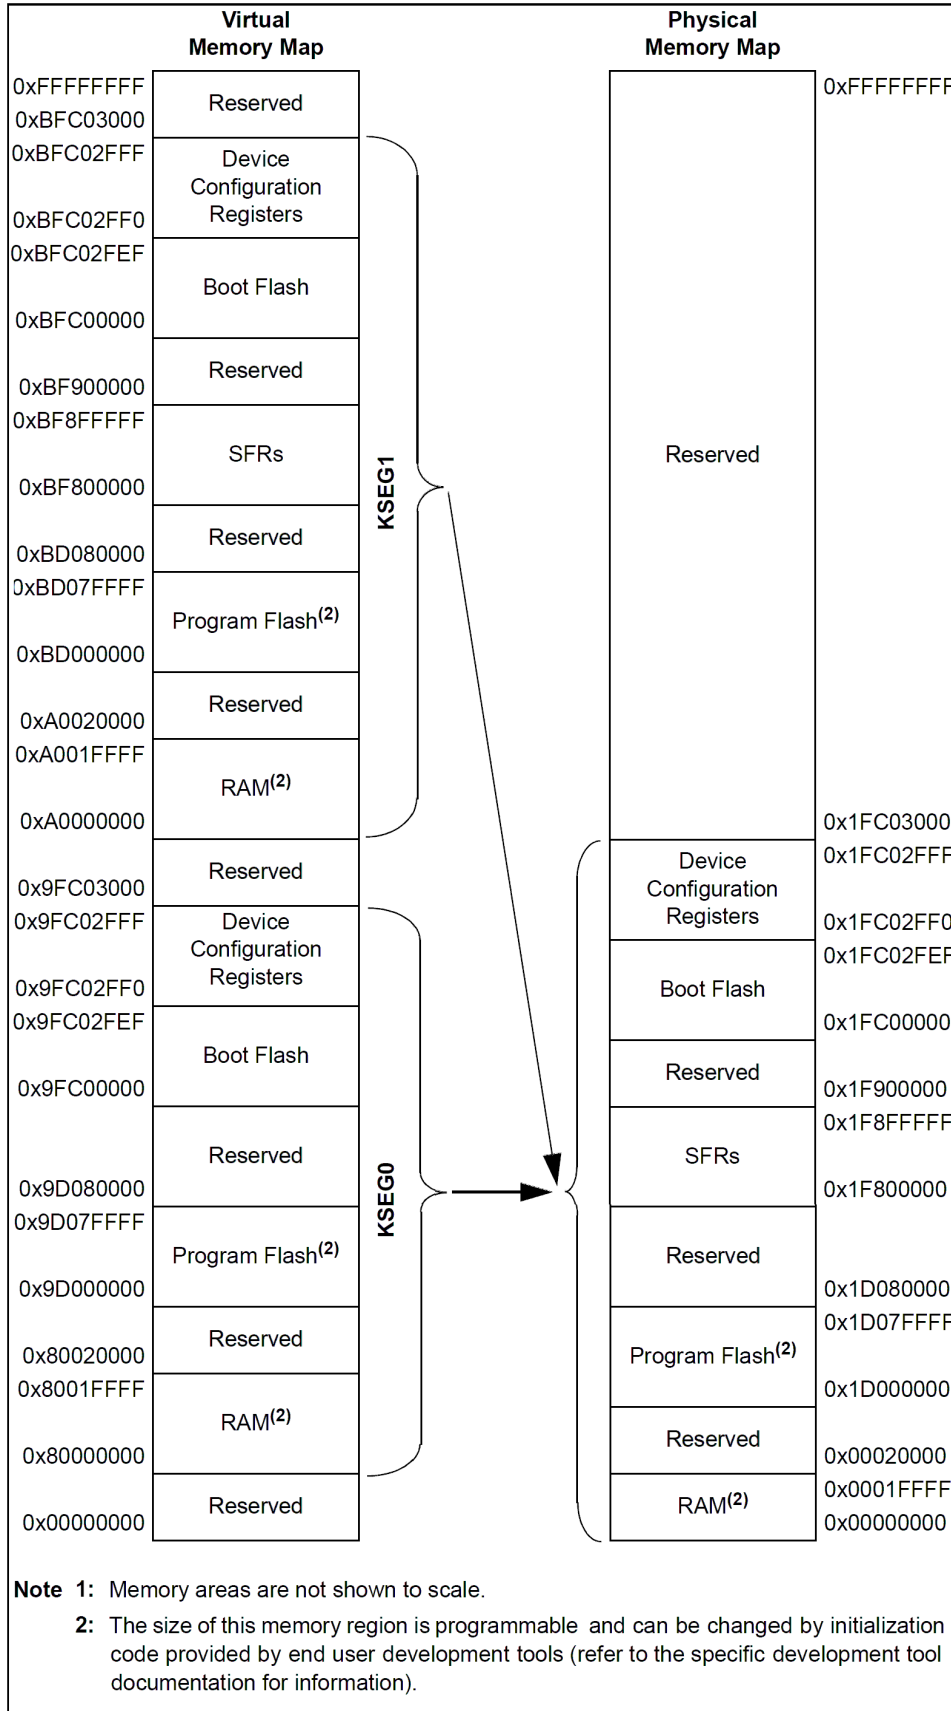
Virtual Memory Map

0xFFFFFFFF
Reserved
0xBFC03000
0xBFC02FFF
Device Configuration Registers
0xBFC02FF0
0xBFC02FEF
Boot Flash
0xBFC00000
Reserved
0xBF900000
0xBF8FFFFF
SFRs
0xBF800000
Reserved
0xBD080000
0xBD07FFFF
Program Flash$^{(2)}$
0xBD000000
Reserved
0xA0020000
0xA001FFFF
RAM$^{(2)}$
0xA0000000
Reserved
0x9FC03000
0x9FC02FFF
Device Configuration Registers
0x9FC02FF0
0x9FC02FEF
Boot Flash
0x9FC00000
Reserved
0x9D080000
0x9D07FFFF
Program Flash$^{(2)}$
0x9D000000
Reserved
0x80020000
0x8001FFFF
RAM$^{(2)}$
0x80000000
Reserved
0x00000000

KSEG1

KSEG0

Physical Memory Map

0xFFFFFFFF
Reserved
0x1FC03000
0x1FC02FFF
Device Configuration Registers
0x1FC02FF0
0x1FC02FEF
Boot Flash
0x1FC00000
Reserved
0x1F900000
0x1F8FFFFF
SFRs
0x1F800000
Reserved
0x1D080000
0x1D07FFFF
Program Flash$^{(2)}$
0x1D000000
Reserved
0x00020000
0x0001FFFF
RAM$^{(2)}$
0x00000000

Note 1: Memory areas are not shown to scale.
2: The size of this memory region is programmable and can be changed by initialization code provided by end user development tools (refer to the specific development tool documentation for information).